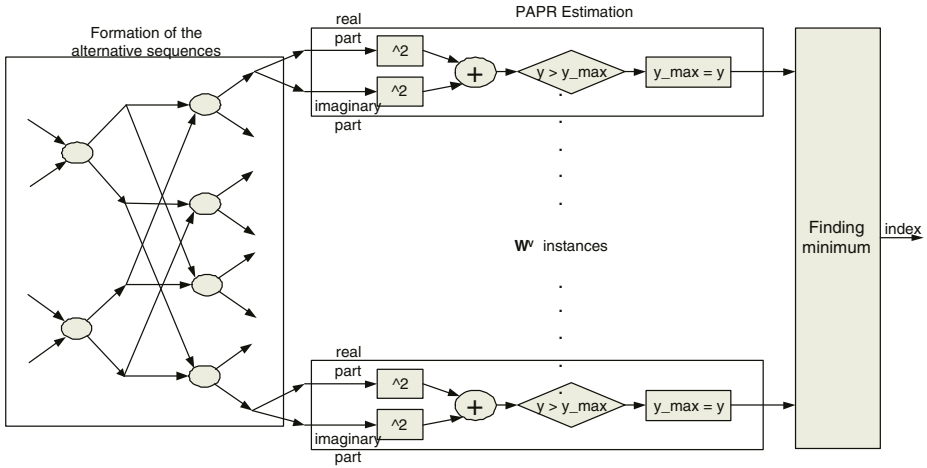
Formation of the alternative sequences

PAPR Estimation

real part

^2

imaginary part

^2

+

y > y_max

y_max = y

$W^v$ instances

real part

^2

imaginary part

^2

+

y > y_max

y_max = y

Finding minimum

index